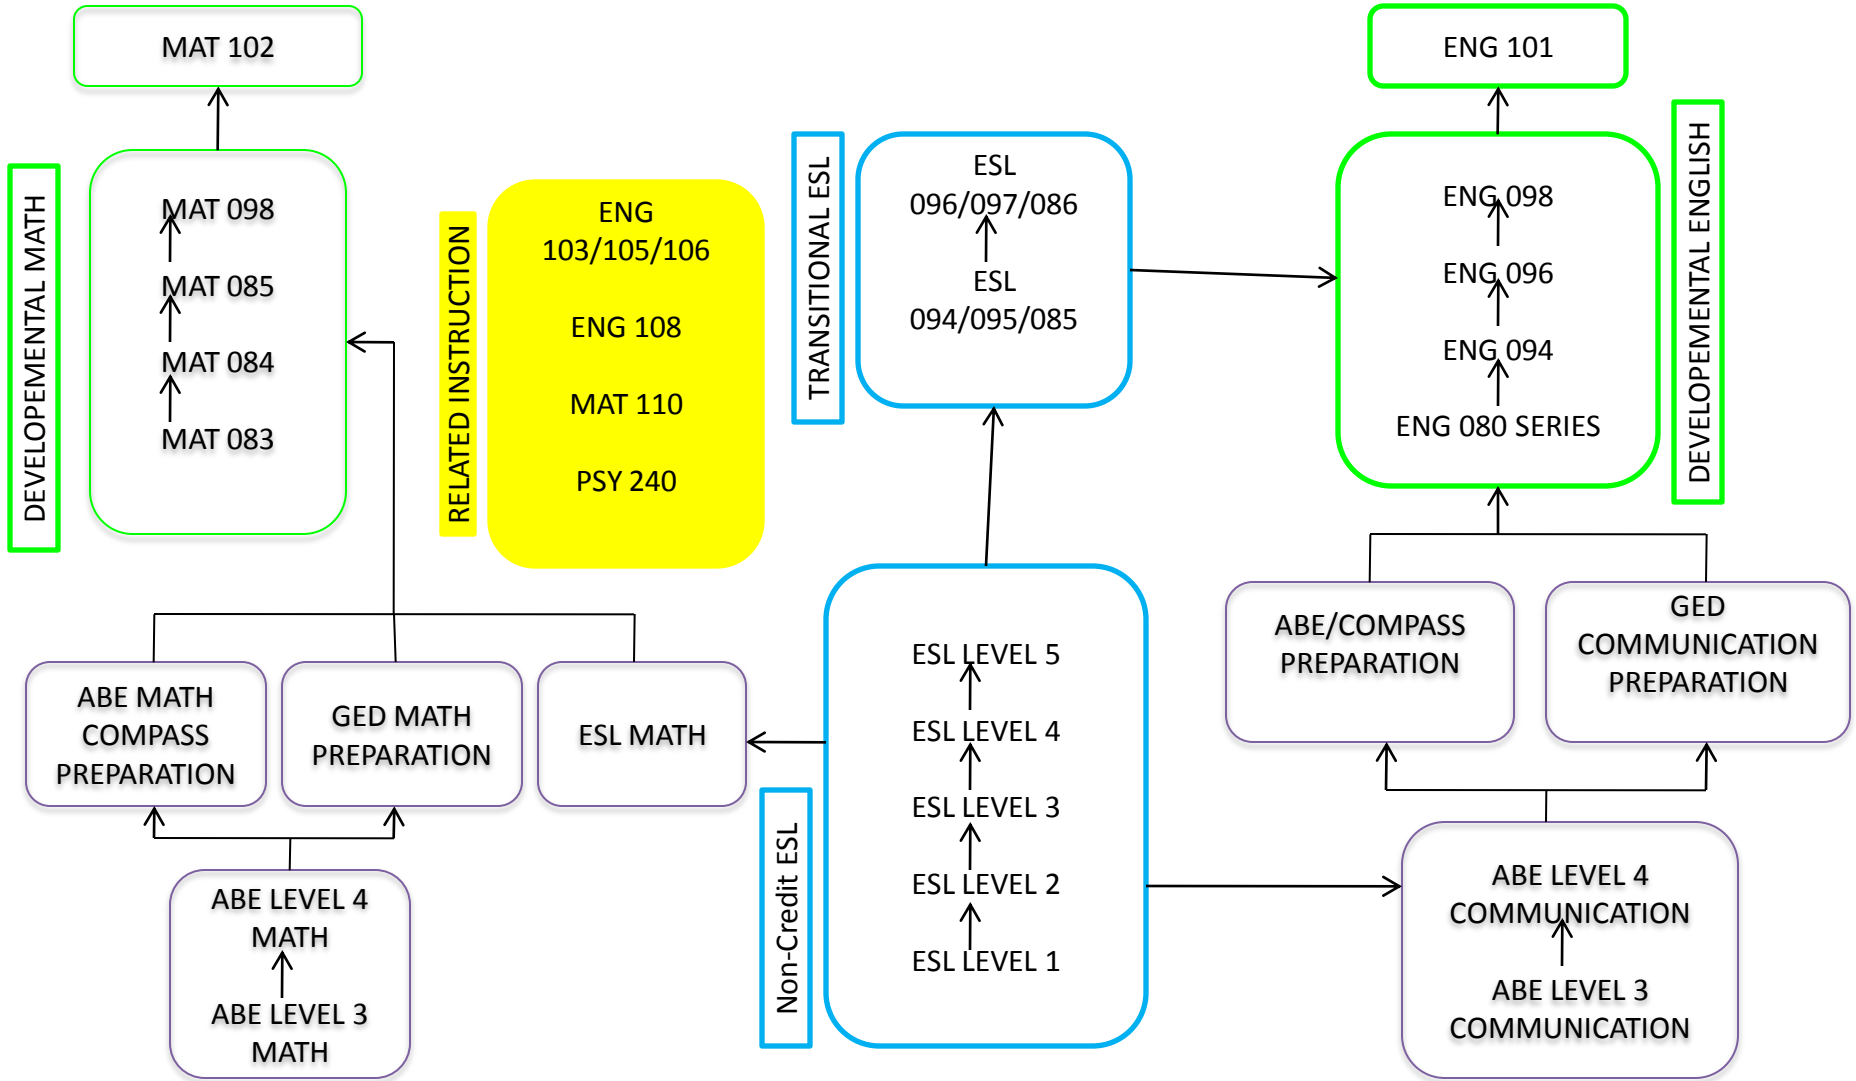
MAT 102

DEVELOPEMENTAL MATH

MAT 098
MAT 085
MAT 084
MAT 083

RELATED INSTRUCTION

ENG 103/105/106
ENG 108
MAT 110
PSY 240

TRANSITIONAL ESL

ESL 096/097/086
ESL 094/095/085

ENG 101

ENG 098
ENG 096
ENG 094
ENG 080 SERIES

DEVELOPEMENTAL ENGLISH

ABE MATH COMPASS PREPARATION

GED MATH PREPARATION

ESL MATH

ABE LEVEL 4 MATH
ABE LEVEL 3 MATH

Non-Credit ESL

ESL LEVEL 5
ESL LEVEL 4
ESL LEVEL 3
ESL LEVEL 2
ESL LEVEL 1

ABE/COMPASS PREPARATION

GED COMMUNICATION PREPARATION

ABE LEVEL 4 COMMUNICATION
ABE LEVEL 3 COMMUNICATION